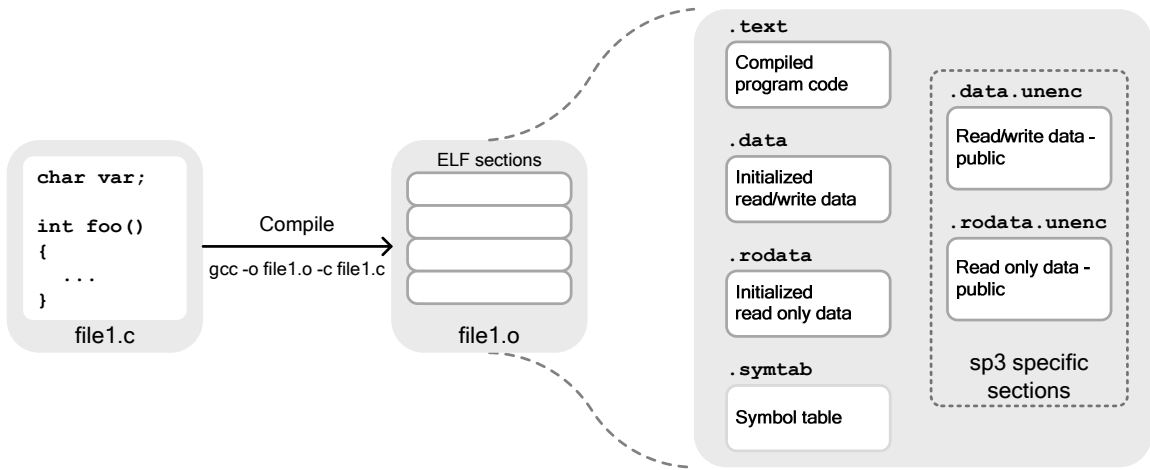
char var;

int foo()
{
...
}

file1.c

Compile

gcc -o file1.o -c file1.c

ELF sections

file1.o

.text

Compiled program code

.data

Initialized read/write data

.rodata

Initialized read only data

.symtab

Symbol table

.data.unenc

Read/write data - public

.rodata.unenc

Read only data - public

sp3 specific sections